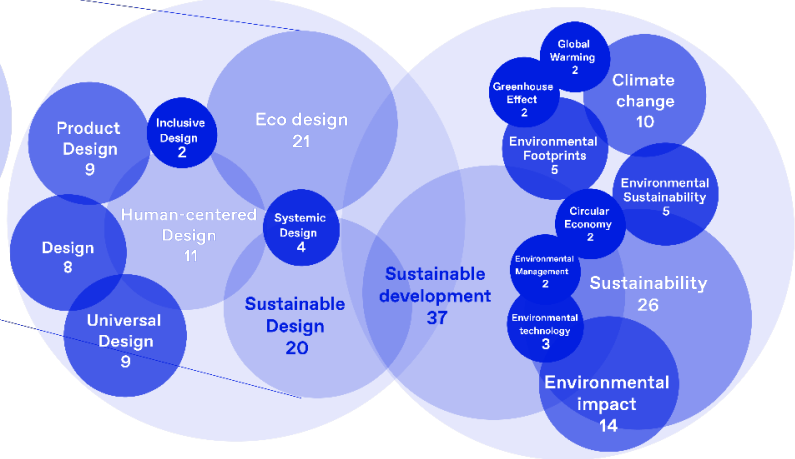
Product Design
9

Inclusive Design
2

Eco design
21

Human-centered Design
11

Systemic Design
4

Design
8

Universal Design
9

Sustainable Design
20

Sustainable development
37

Global Warming
2

Greenhouse Effect
2

Climate change
10

Environmental Footprints
5

Environmental Sustainability
5

Circular Economy
2

Environmental Management
2

Sustainability
26

Environmental technology
3

Environmental impact
14